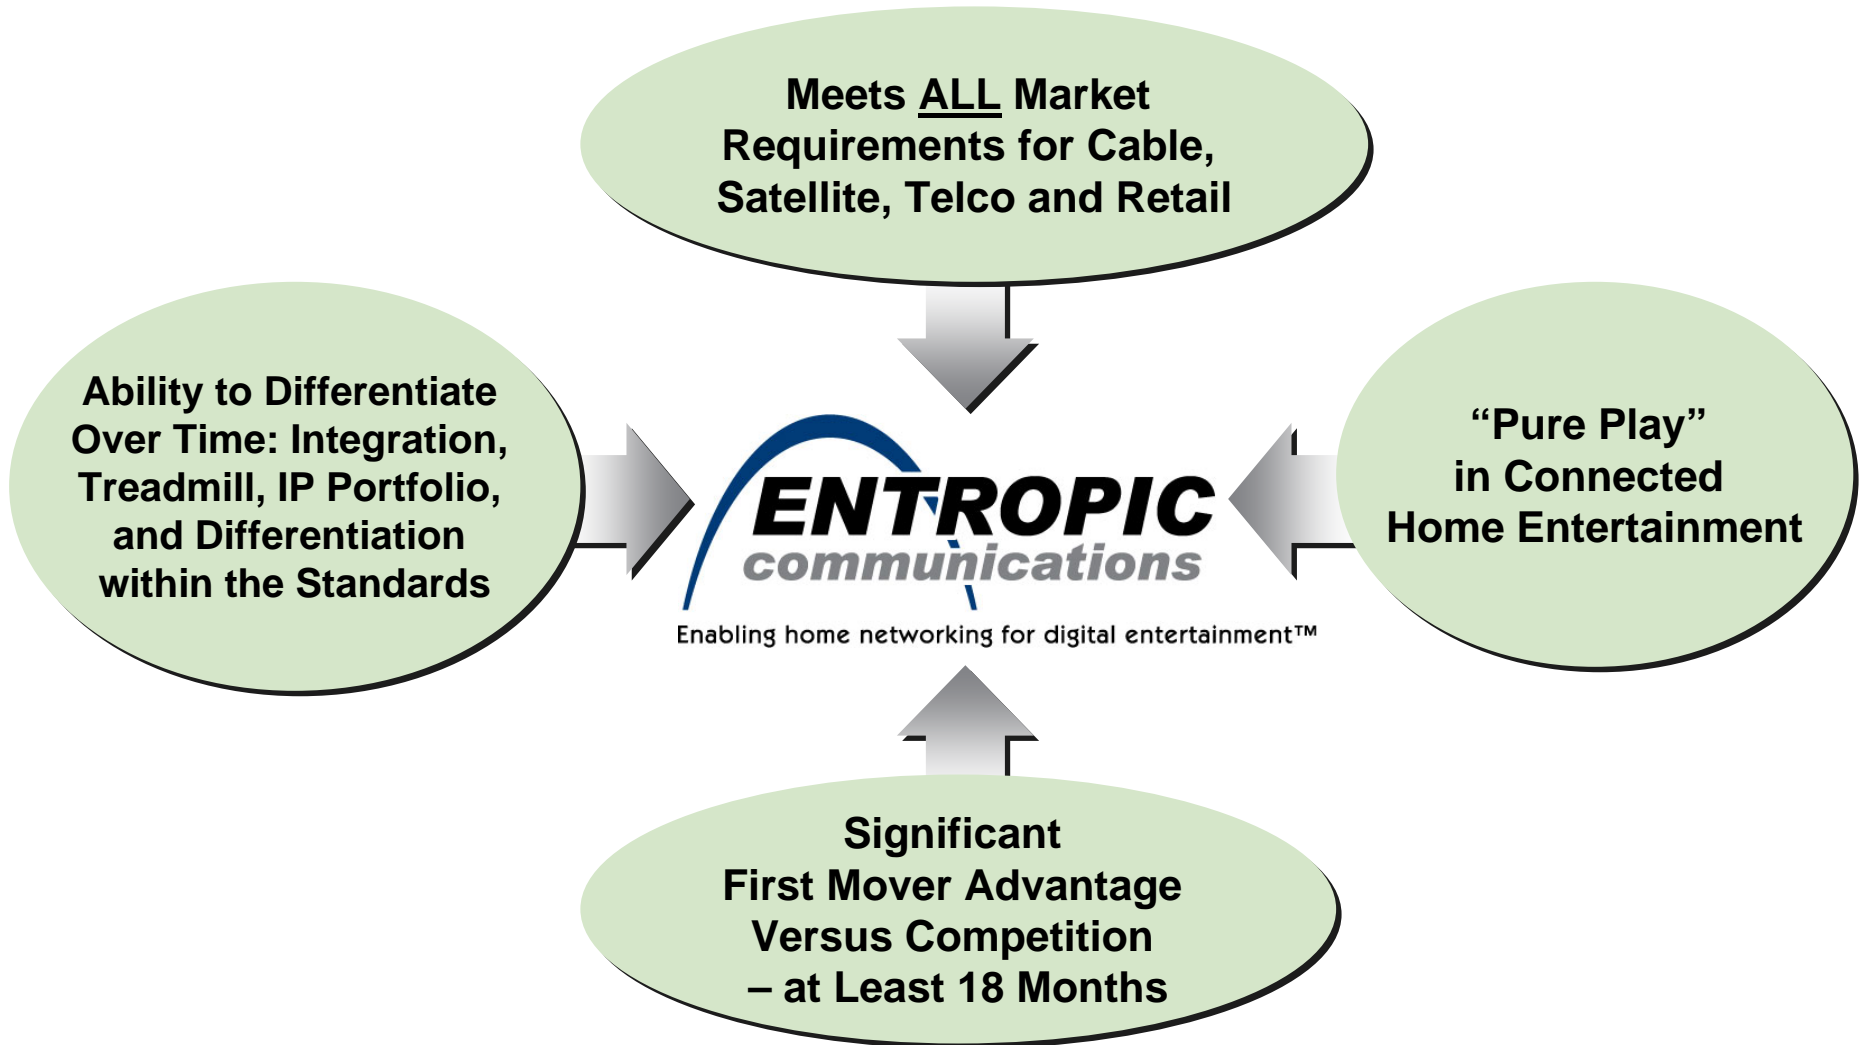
Meets ALL Market Requirements for Cable, Satellite, Telco and Retail

Ability to Differentiate Over Time: Integration, Treadmill, IP Portfolio, and Differentiation within the Standards

ENTROPIC communications

Enabling home networking for digital entertainment™

"Pure Play" in Connected Home Entertainment

Significant First Mover Advantage Versus Competition – at Least 18 Months